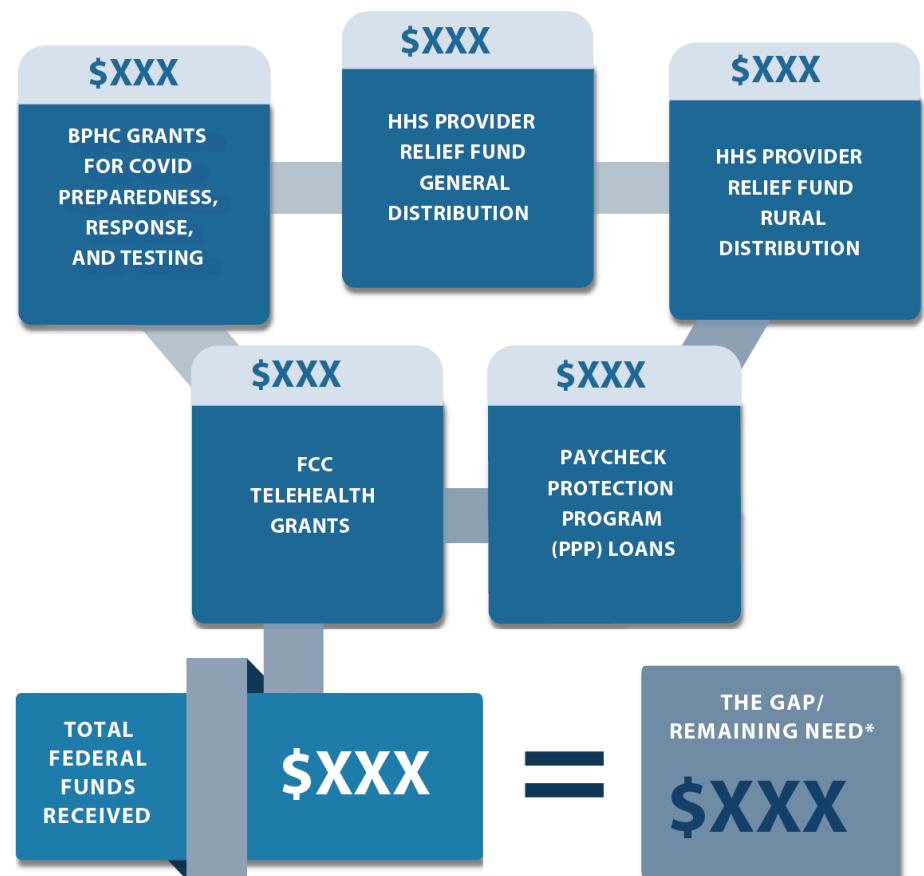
$XXX

BPHC GRANTS FOR COVID PREPAREDNESS, RESPONSE, AND TESTING

$XXX

HHS PROVIDER RELIEF FUND GENERAL DISTRIBUTION

$XXX

HHS PROVIDER RELIEF FUND RURAL DISTRIBUTION

$XXX

FCC TELEHEALTH GRANTS

$XXX

PAYCHECK PROTECTION PROGRAM (PPP) LOANS

TOTAL FEDERAL FUNDS RECEIVED

$XXX

=

THE GAP/ REMAINING NEED*

$XXX